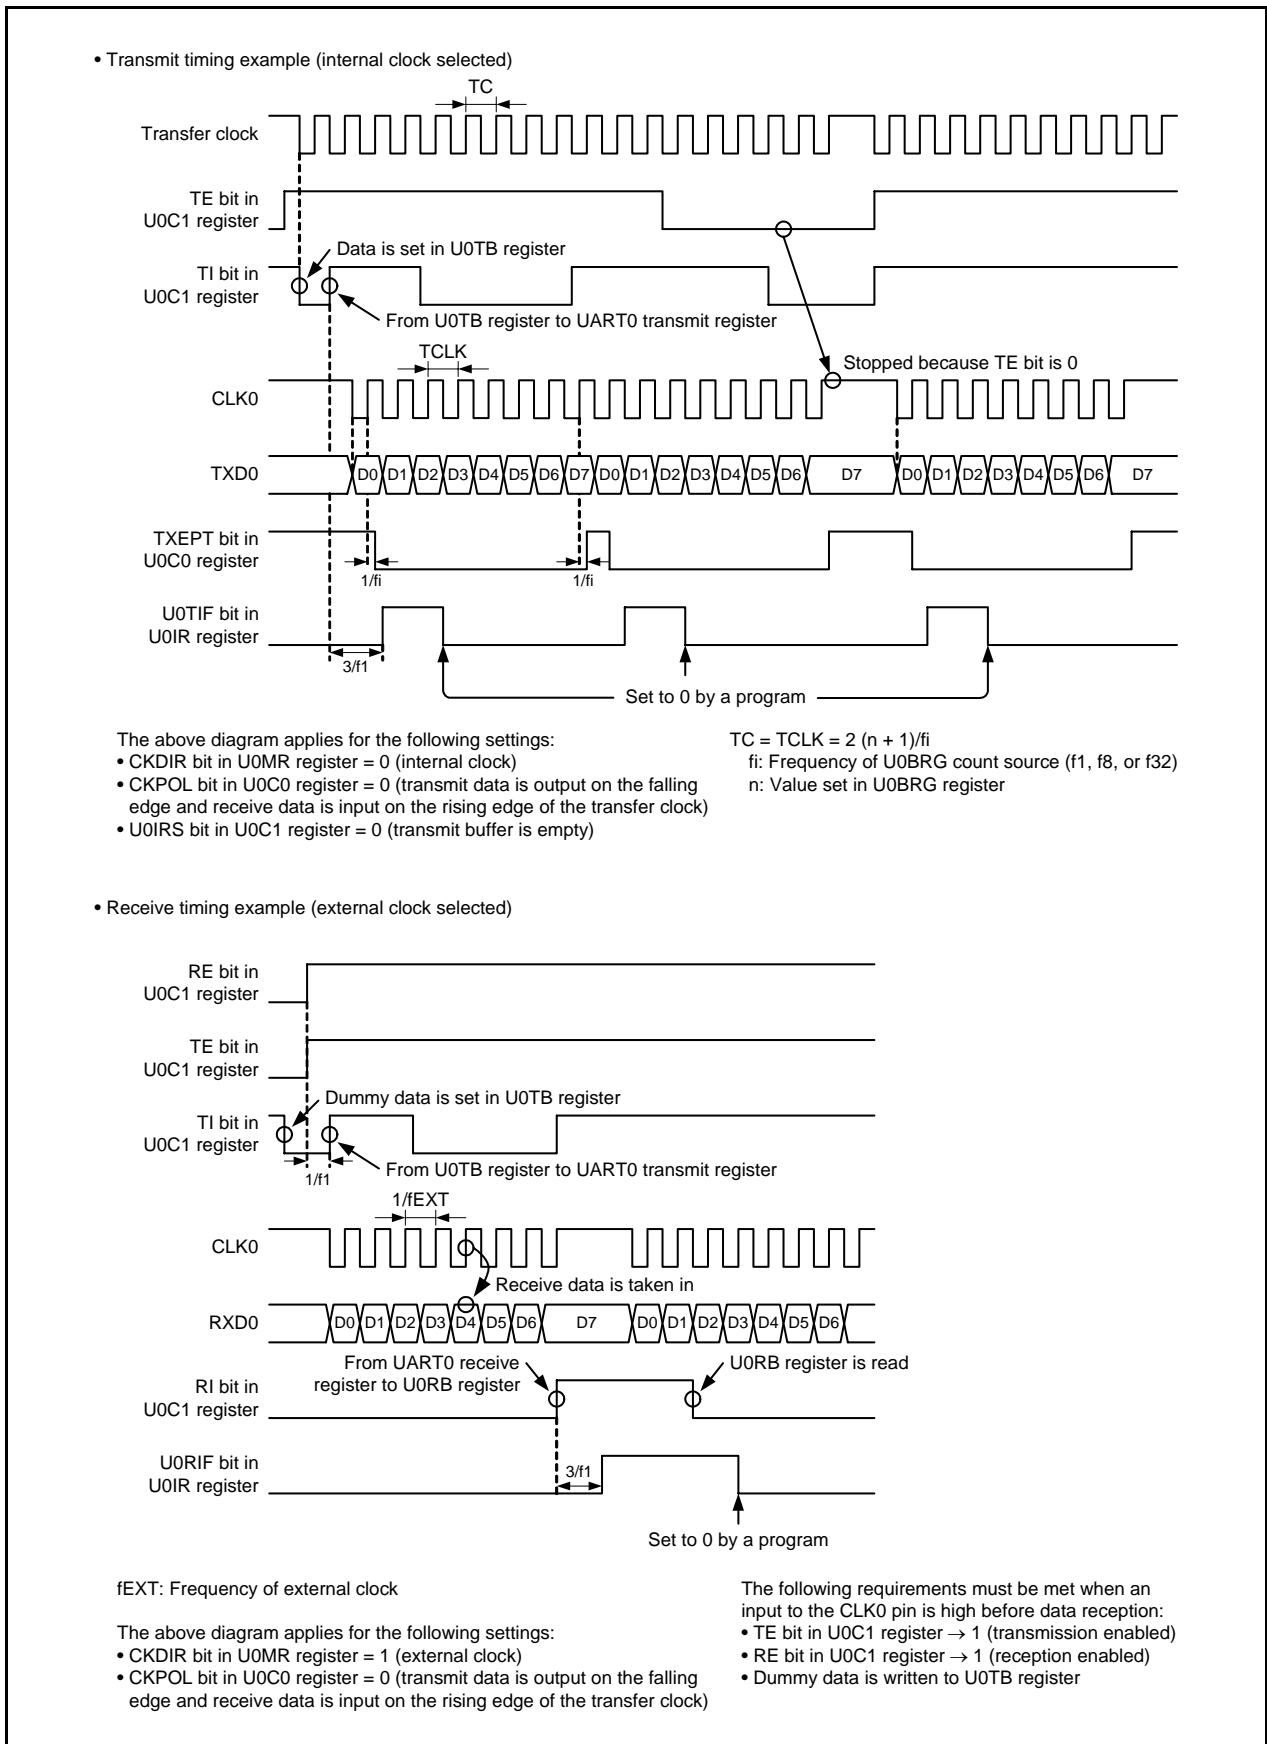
• Transmit timing example (internal clock selected)

TC

Transfer clock

TE bit in U0C1 register

Data is set in U0TB register

TI bit in U0C1 register

From U0TB register to UART0 transmit register

TCLK

Stopped because TE bit is 0

CLK0

TXD0

D0 D1 D2 D3 D4 D5 D6 D7 D0 D1 D2 D3 D4 D5 D6 D7 D0 D1 D2 D3 D4 D5 D6 D7

TXEPT bit in U0C0 register

1/fi

1/fi

U0TIF bit in U0IR register

3/f1

Set to 0 by a program

The above diagram applies for the following settings:
• CKDIR bit in U0MR register = 0 (internal clock)
• CKPOL bit in U0C0 register = 0 (transmit data is output on the falling edge and receive data is input on the rising edge of the transfer clock)
• U0IRS bit in U0C1 register = 0 (transmit buffer is empty)

TC = TCLK = 2 (n + 1)/fi
fi: Frequency of U0BRG count source (f1, f8, or f32)
n: Value set in U0BRG register

• Receive timing example (external clock selected)

RE bit in U0C1 register

TE bit in U0C1 register

Dummy data is set in U0TB register

TI bit in U0C1 register

1/f1

From U0TB register to UART0 transmit register

1/fEXT

CLK0

Receive data is taken in

RXD0

D0 D1 D2 D3 D4 D5 D6 D7 D0 D1 D2 D3 D4 D5 D6

From UART0 receive register to U0RB register

U0RB register is read

RI bit in U0C1 register

U0RIF bit in U0IR register

3/f1

Set to 0 by a program

fEXT: Frequency of external clock

The above diagram applies for the following settings:
• CKDIR bit in U0MR register = 1 (external clock)
• CKPOL bit in U0C0 register = 0 (transmit data is output on the falling edge and receive data is input on the rising edge of the transfer clock)

The following requirements must be met when an input to the CLK0 pin is high before data reception:
• TE bit in U0C1 register → 1 (transmission enabled)
• RE bit in U0C1 register → 1 (reception enabled)
• Dummy data is written to U0TB register